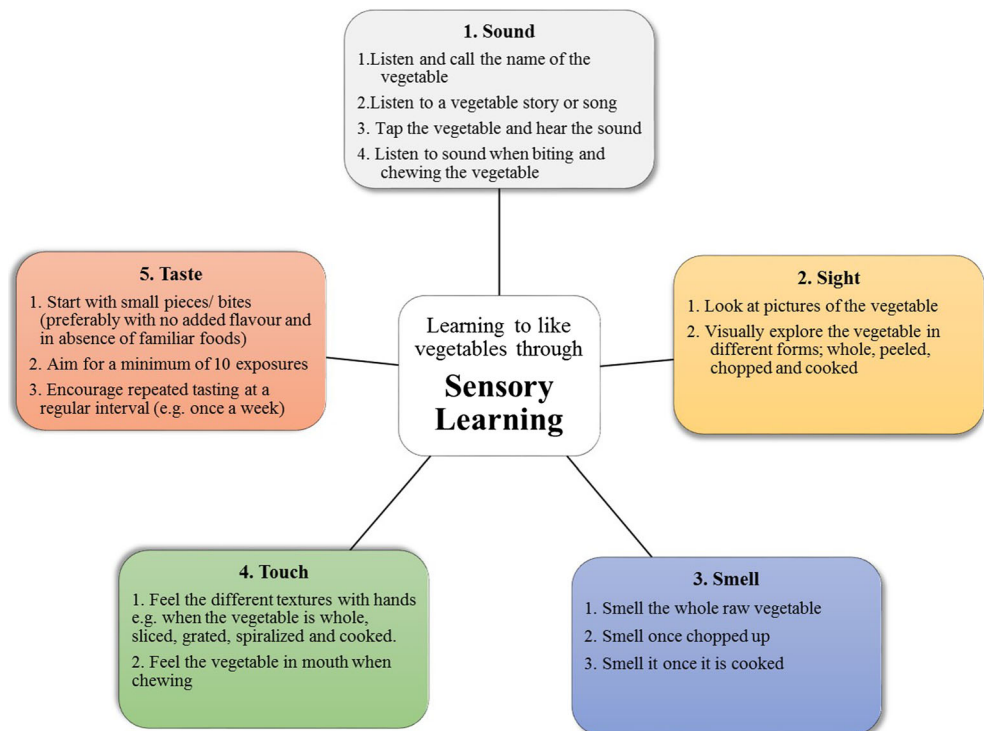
1. Sound

1.Listen and call the name of the vegetable

2.Listen to a vegetable story or song

3. Tap the vegetable and hear the sound

4. Listen to sound when biting and chewing the vegetable

5. Taste

1. Start with small pieces/ bites (preferably with no added flavour and in absence of familiar foods)

2. Aim for a minimum of 10 exposures

3. Encourage repeated tasting at a regular interval (e.g. once a week)

Learning to like vegetables through

Sensory Learning

2. Sight

1. Look at pictures of the vegetable

2. Visually explore the vegetable in different forms; whole, peeled, chopped and cooked

4. Touch

1. Feel the different textures with hands e.g. when the vegetable is whole, sliced, grated, spiralized and cooked.

2. Feel the vegetable in mouth when chewing

3. Smell

1. Smell the whole raw vegetable

2. Smell once chopped up

3. Smell it once it is cooked